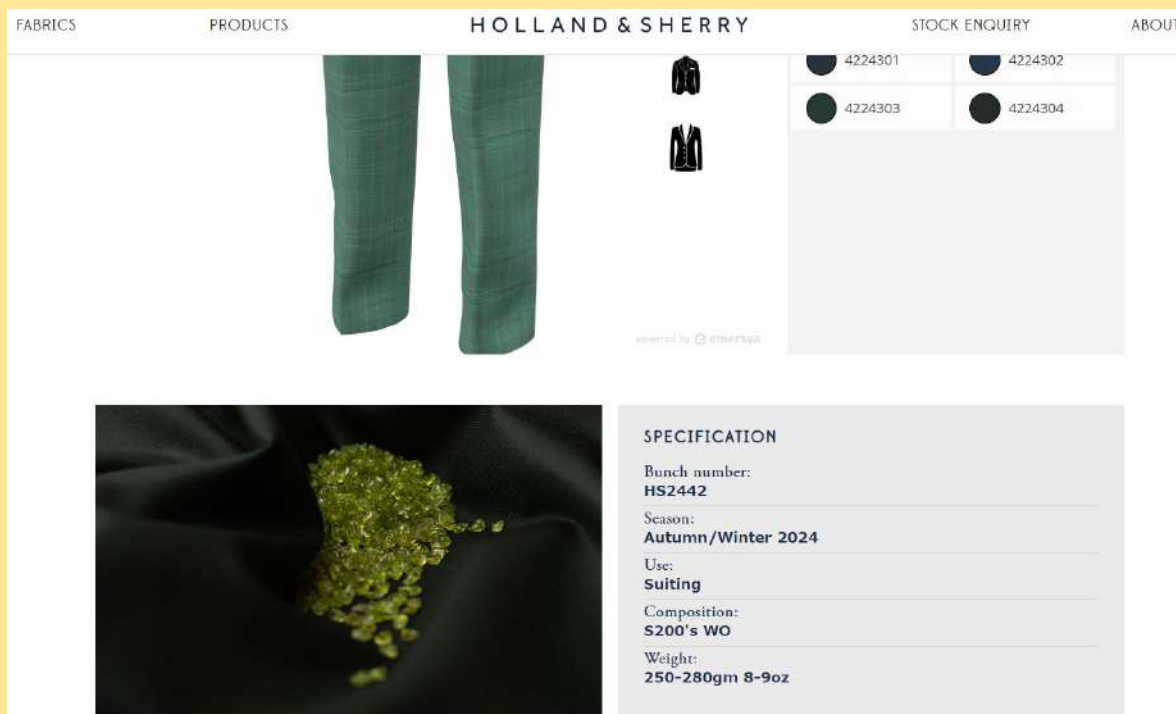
FABRICS PRODUCTS HOLLAND & SHERRY STOCK ENQUIRY ABOUT

4224301 4224302
4224303 4224304

powered by emersya

SPECIFICATION

Bunch number:
HS2442

Season:
Autumn/Winter 2024

Use:
Suiting

Composition:
S200's WO

Weight:
250-280gm 8-9oz